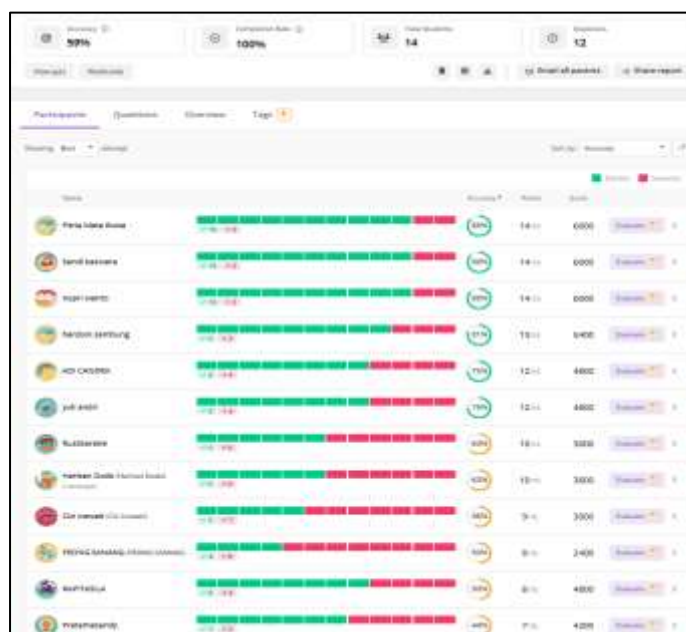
Accuracy
59%

Completion Rate
100%

Total Students
14

Questions
12

Email all parents

Share report

Participants

Questions

Overview

Tags

Sort by

Name

Accuracy

Points

Score

Fera Maria Boise
14
6000

Semil bessana
14
6000

Inggri sianto
14
6000

Nandom sembiring
13
5400

ADI CAHAYA
12
4800

yuli andri
12
4800

Ruddiansie
10
3000

Harlean Dodik
10
3000

Cin nenawi
9
3000

PRENG NAHANG
8
2400

RAFFINSULA
8
4800

Wahamesandy
7
4200